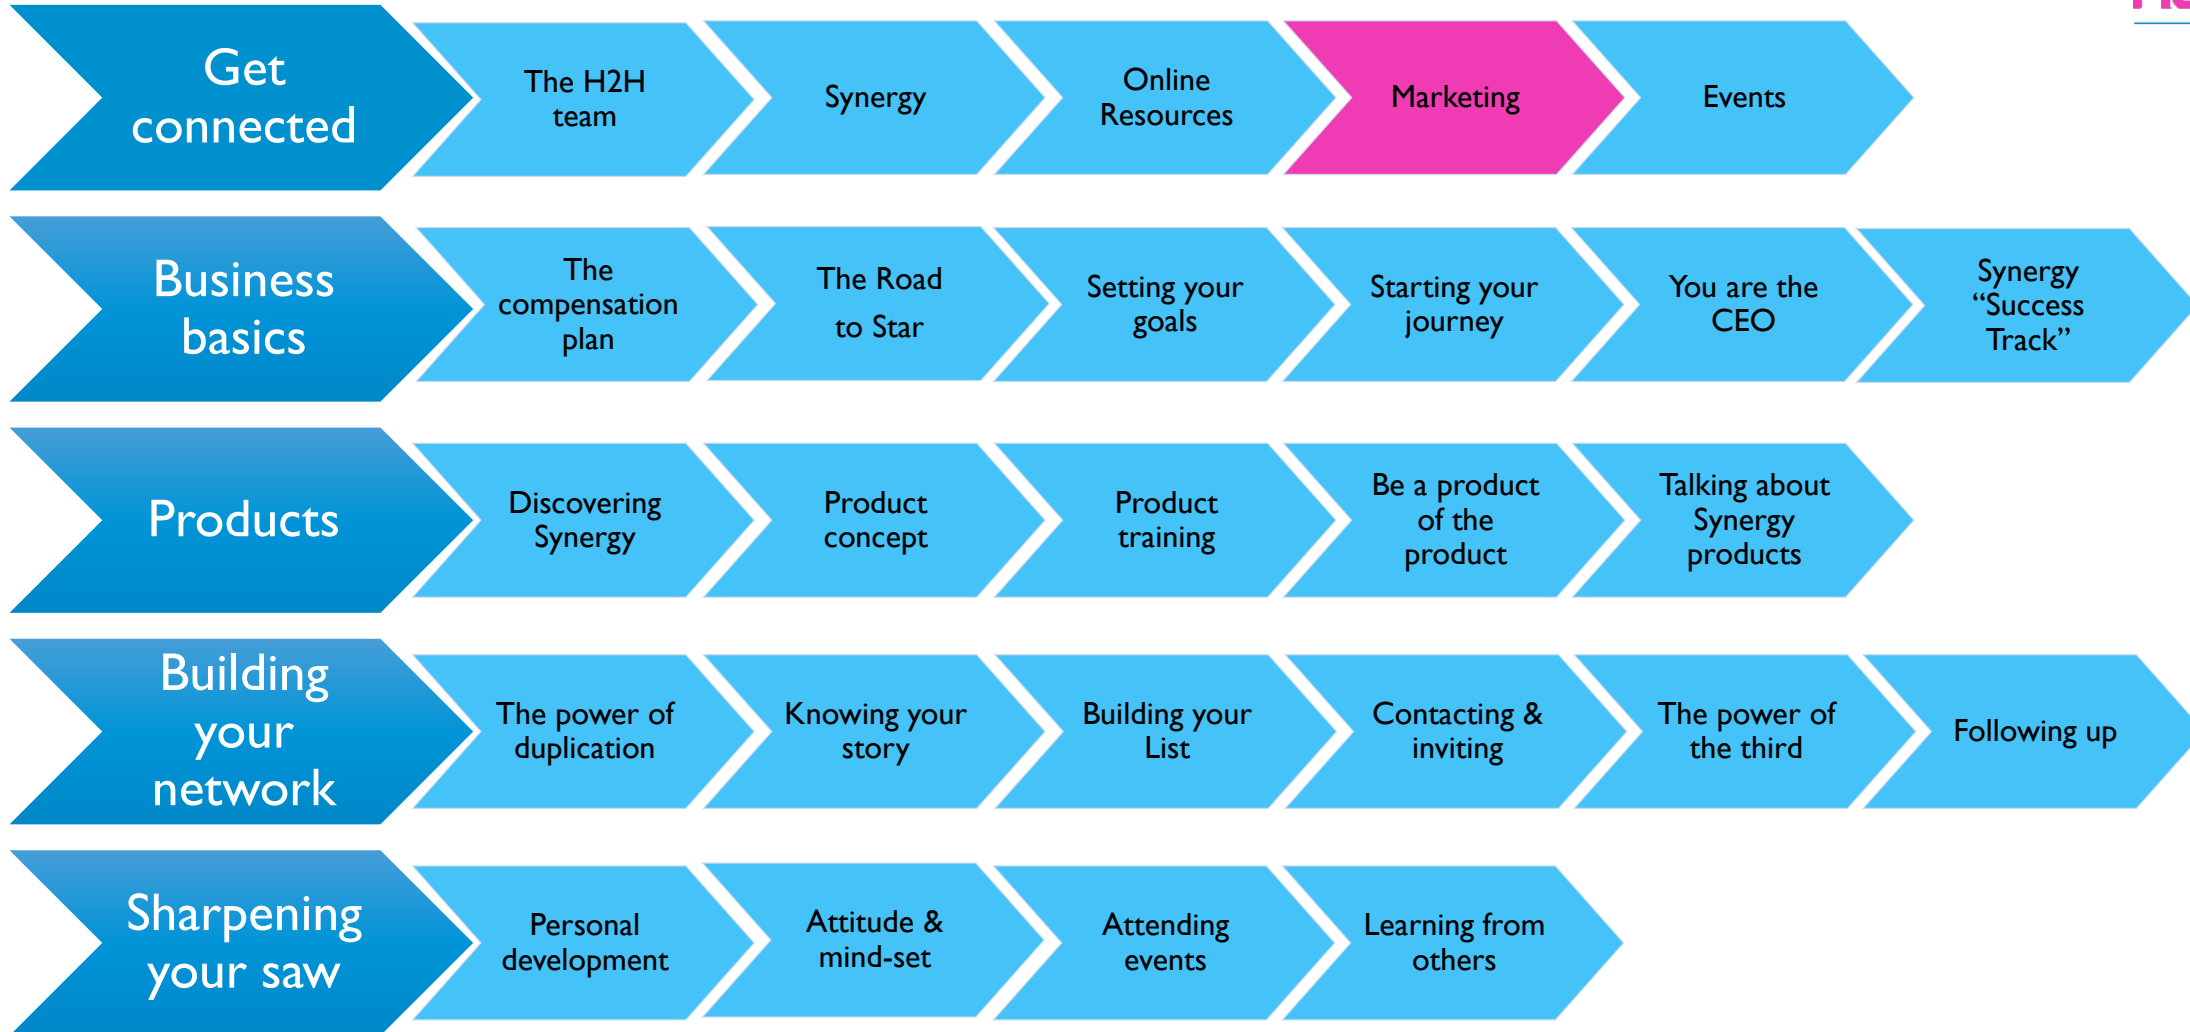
Get connected

The H2H team

Synergy

Online Resources

Marketing

Events

Business basics

The compensation plan

The Road to Star

Setting your goals

Starting your journey

You are the CEO

Synergy "Success Track"

Products

Discovering Synergy

Product concept

Product training

Be a product of the product

Talking about Synergy products

Building your network

The power of duplication

Knowing your story

Building your List

Contacting & inviting

The power of the third

Following up

Sharpening your saw

Personal development

Attitude & mind-set

Attending events

Learning from others